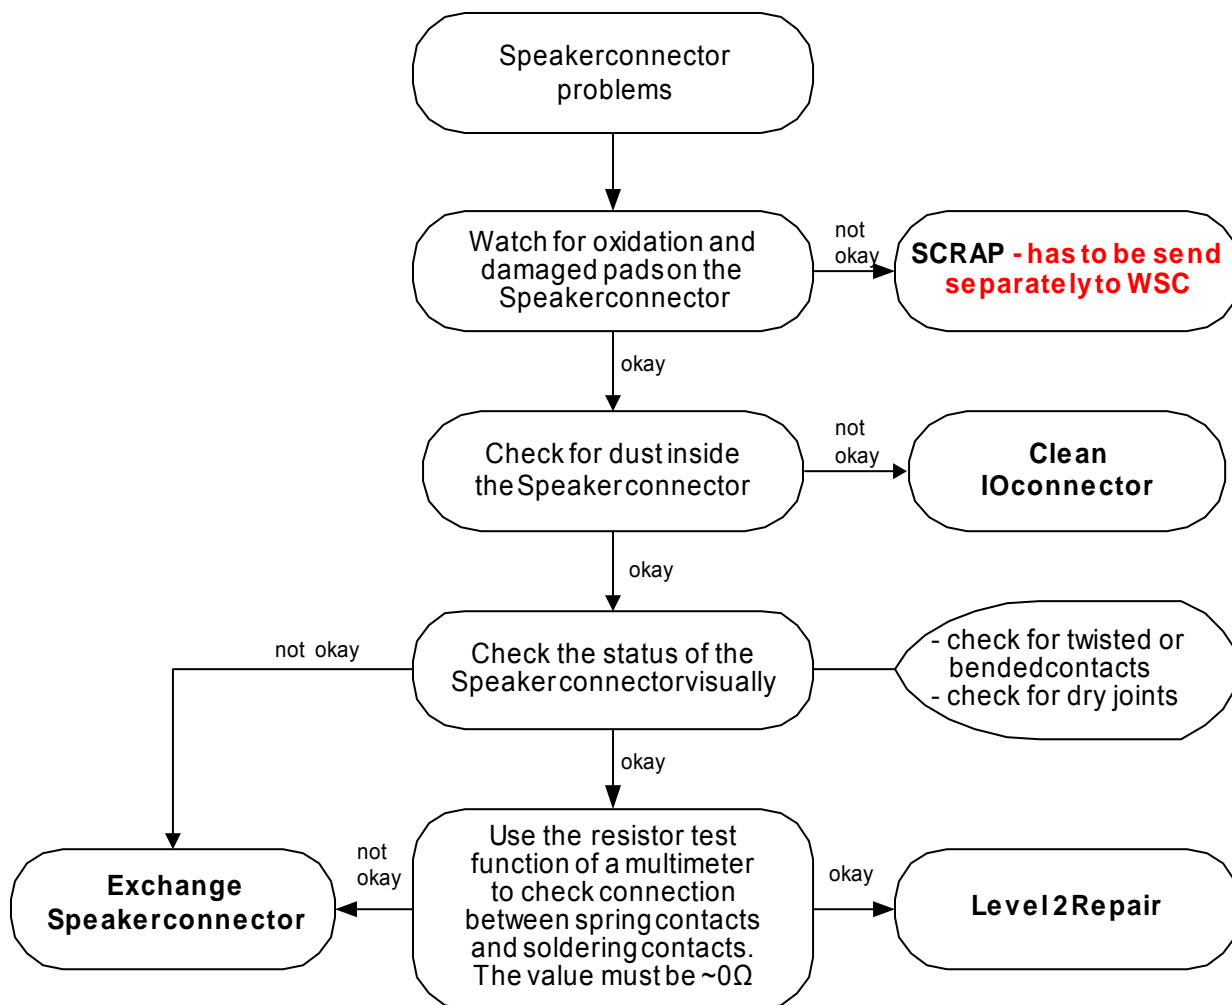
Speakerconnector problems

Watch for oxidation and damaged pads on the Speakerconnector

not okay

SCRAP - has to be send separately to WSC

okay

Check for dust inside the Speaker connector

not okay

Clean IOconnector

okay

not okay

Check the status of the Speaker connector visually

- check for twisted or bended contacts
- check for dry joints

okay

Exchange Speakerconnector

not okay

Use the resistor test function of a multimeter to check connection between spring contacts and soldering contacts. The value must be ~0Ω

okay

Level 2 Repair